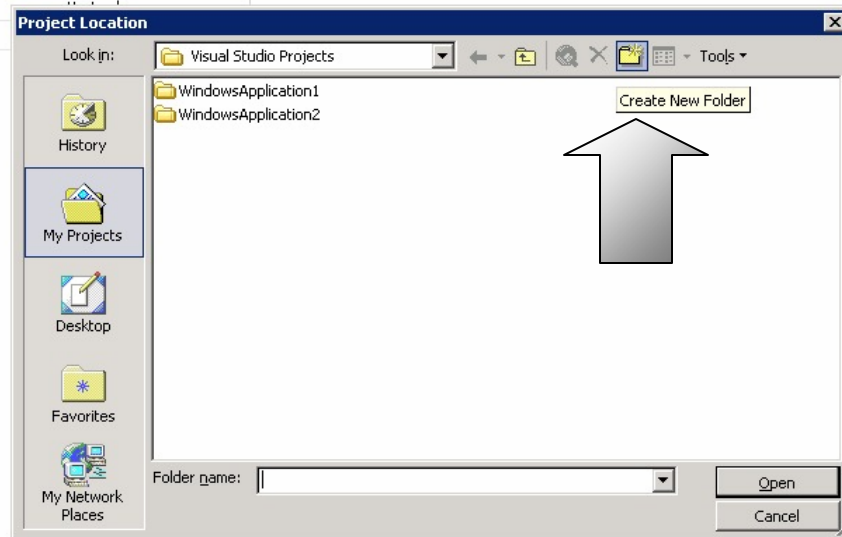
Project Location

Look in: Visual Studio Projects

Tools

WindowsApplication1
WindowsApplication2

Create New Folder

History

My Projects

Desktop

Favorites

My Network Places

Folder name:

Open

Cancel